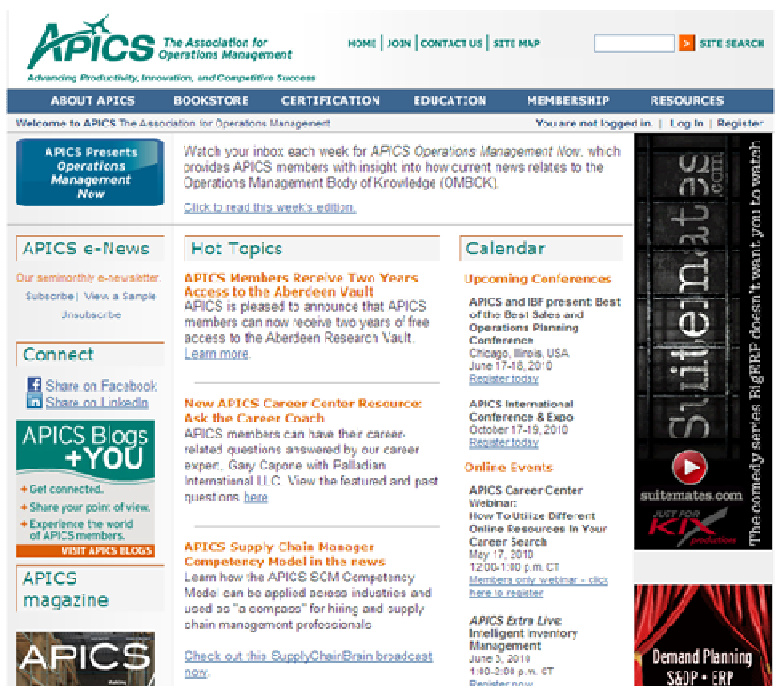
APICS The Association for Operations Management
Advancing Productivity, Innovation, and Competitive Success

HOME | JOIN | CONTACT US | SITE MAP

SITE SEARCH

ABOUT APICS BOOKSTORE CERTIFICATION EDUCATION MEMBERSHIP RESOURCES

Welcome to APICS The Association for Operations Management

You are not logged in. | Log In | Register

APICS Presents Operations Management Now

Watch your inbox each week for *APICS Operations Management Now*, which provides APICS members with insight into how current news relates to the Operations Management Body of Knowledge (OMBOK).

Click to read this week's edition.

APICS e-News

Our semimonthly e-newsletter.
Subscribe | View a Sample
Unsubscribe

Connect

Share on Facebook
Share on LinkedIn

APICS Blogs +YOU
• Get connected.
• Share your point of view.
• Experience the world of APICS members.
VISIT APICS BLOGS

APICS magazine

APICS

Hot Topics

APICS Members Receive Two Years Access to the Aberdeen Vault
APICS is pleased to announce that APICS members can now receive two years of free access to the Aberdeen Research Vault. Learn more.

New APICS Career Center Resource: Ask the Career Coach
APICS members can have their career-related questions answered by our career expert, Gary Capone with Palladian International LLC. View the featured and past questions here.

APICS Supply Chain Manager Competency Model in the news
Learn how the APICS SCM Competency Model can be applied across industries and used as "a compass" for hiring and supply chain management professionals.

Check out this SupplyChainBrain broadcast now.

Calendar

Upcoming Conferences

APICS and IBF present Best of the Best Sales and Operations Planning Conference
Chicago, Illinois, USA
June 17-18, 2010
Register today

APICS International Conference & Expo
October 17-19, 2010
Register today

Online Events

APICS Career Center Webinar: How To Utilize Different Online Resources In Your Career Search
May 17, 2010
12:00-1:00 p.m. CT
Members only webinar - click here to register

*APICS Extra Live:* Intelligent Inventory Management
June 3, 2010
1:00-2:00 p.m. CT
Register now

suitemates.com
The comedy series BigERP doesn't want you to watch
suitemates.com
JUST FOR KIX productions

Demand Planning S&OP • ERP